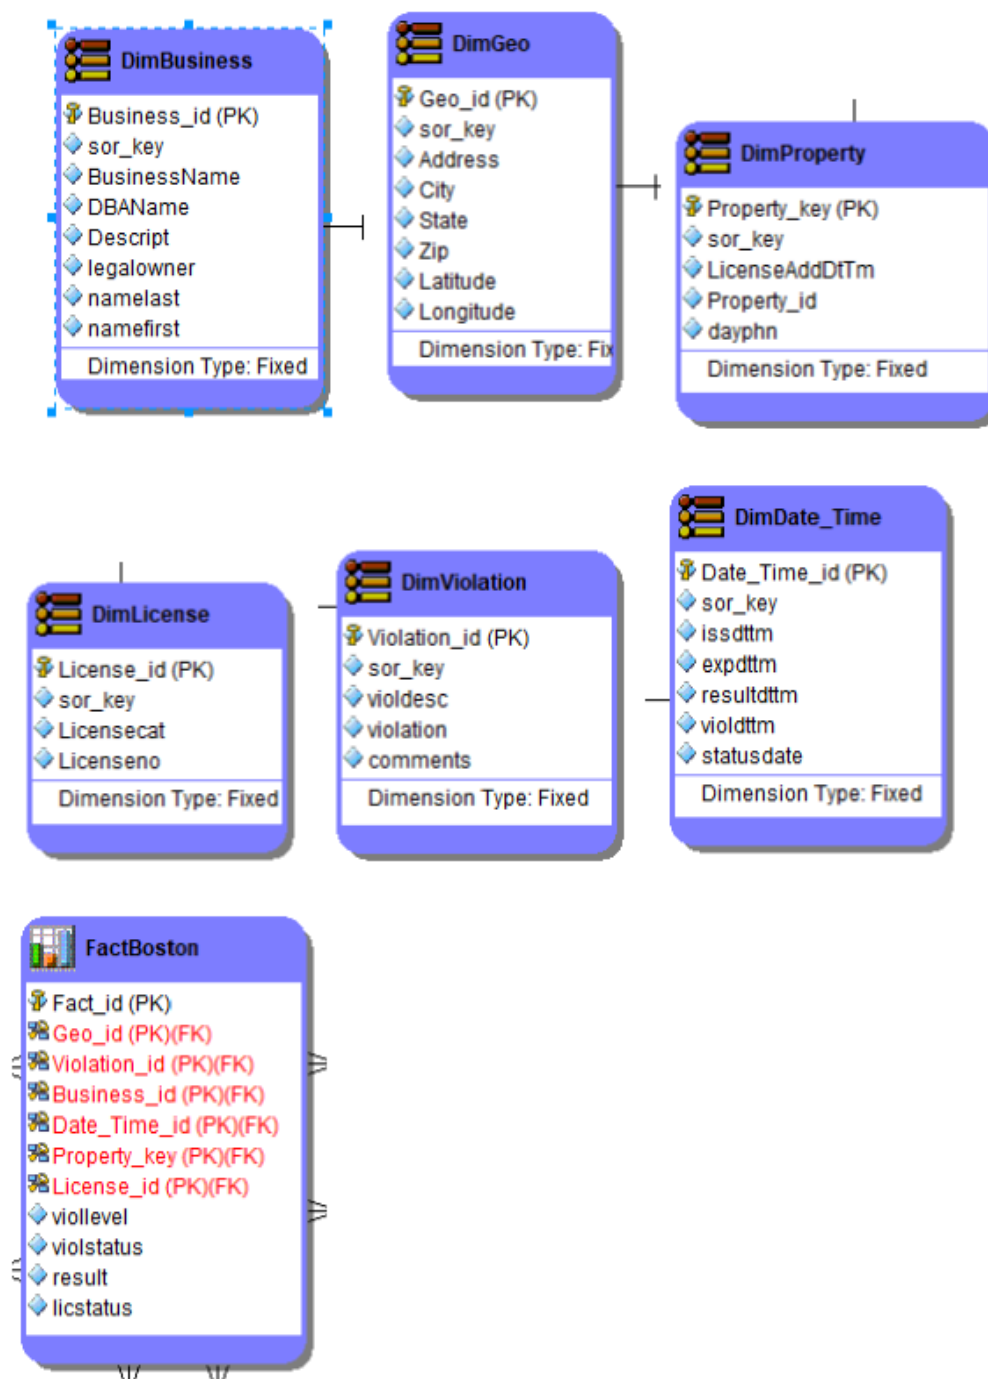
DimBusiness

Business_id (PK)
sor_key
BusinessName
DBAName
Descript
legalowner
namelast
namefirst

Dimension Type: Fixed

DimGeo

Geo_id (PK)
sor_key
Address
City
State
Zip
Latitude
Longitude

Dimension Type: Fix

DimProperty

Property_key (PK)
sor_key
LicenseAddDtTm
Property_id
dayphn

Dimension Type: Fixed

DimLicense

License_id (PK)
sor_key
Licensecat
Licenseno

Dimension Type: Fixed

DimViolation

Violation_id (PK)
sor_key
violdesc
violation
comments

Dimension Type: Fixed

DimDate_Time

Date_Time_id (PK)
sor_key
issdttm
expdttm
resultdttm
violdttm
statusdate

Dimension Type: Fixed

FactBoston

Fact_id (PK)
Geo_id (PK)(FK)
Violation_id (PK)(FK)
Business_id (PK)(FK)
Date_Time_id (PK)(FK)
Property_key (PK)(FK)
License_id (PK)(FK)
viollevel
violstatus
result
licstatus